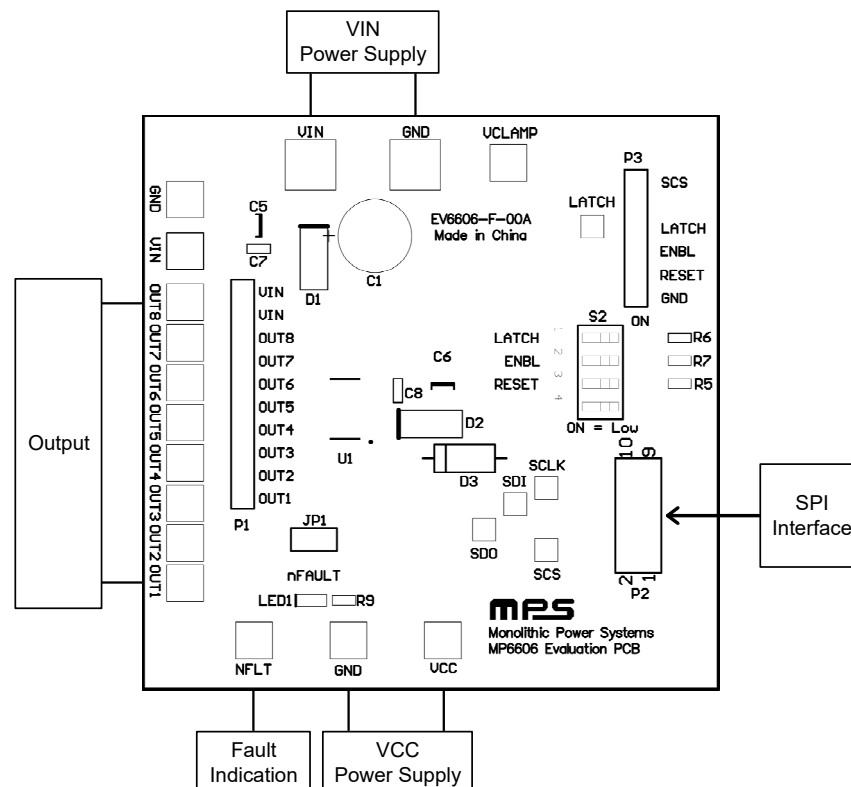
VIN
Power Supply

VIN
GND
VCLAMP
P3
SCS
LATCH
LATCH
ENBL
RESET
GND
ON
GND
VIN
C5
C7
EV6606-F-00A
Made in China
C1
D1
OUT8 OUT7 OUT6 OUT5 OUT4 OUT3 OUT2 OUT1
VIN
VIN
OUT8
OUT7
OUT6
OUT5
OUT4
OUT3
OUT2
OUT1
P1
S2
1 2 3 4
LATCH
ENBL
RESET
R6
R7
R5
C6
C8
D2
D3
U1
ON = Low
10 9
2 1
P2
SCLK
SDI
SDO
SCS
JP1
nFAULT
LED1
R9
MPS
Monolithic Power Systems
MP6606 Evaluation PCB
NFLT
GND
VCC

Output

SPI
Interface

Fault
Indication

VCC
Power Supply